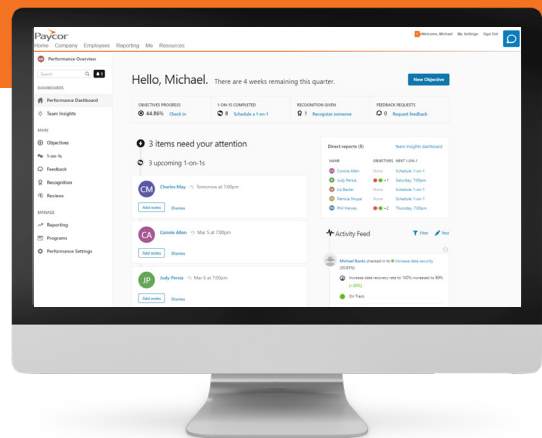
Paycor
Home Company Employees Reporting Me Resources

Welcome, Michael My Settings Sign Out

Performance Overview

Search

DASHBOARDS
Performance Dashboard
Team Insights

MAIN
Objectives
1-on-1s
Feedback
Recognition
Reviews

MANAGE
Reporting
Programs
Performance Settings

Hello, Michael. There are 4 weeks remaining this quarter.

New Objective

OBJECTIVES PROGRESS
44.86% Check in

1-ON-1S COMPLETED
0 Schedule a 1-on-1

RECOGNITION GIVEN
1 Recognize someone

FEEDBACK REQUESTS
0 Request feedback

3 items need your attention

3 upcoming 1-on-1s

CM Charles May Tomorrow at 7:00pm
Add notes Dismiss

CA Connie Allen Mar 5 at 7:00pm
Add notes Dismiss

JP Judy Persia Mar 6 at 7:00pm
Add notes Dismiss

Direct reports (5) Team insights dashboard
NAME OBJECTIVES NEXT 1-ON-1
Connie Allen None Schedule 1-on-1
Judy Persia +1 Saturday, 7:00pm
Liz Baxter None Schedule 1-on-1
Patricia Shupe None Schedule 1-on-1
Phil Harvey +2 Thursday, 7:00pm

Activity Feed Filter Post

Michael Banks checked in to Increase data security (20.83%)
Increase data recovery rate to 100% increased by 80% (+20%)
On Track